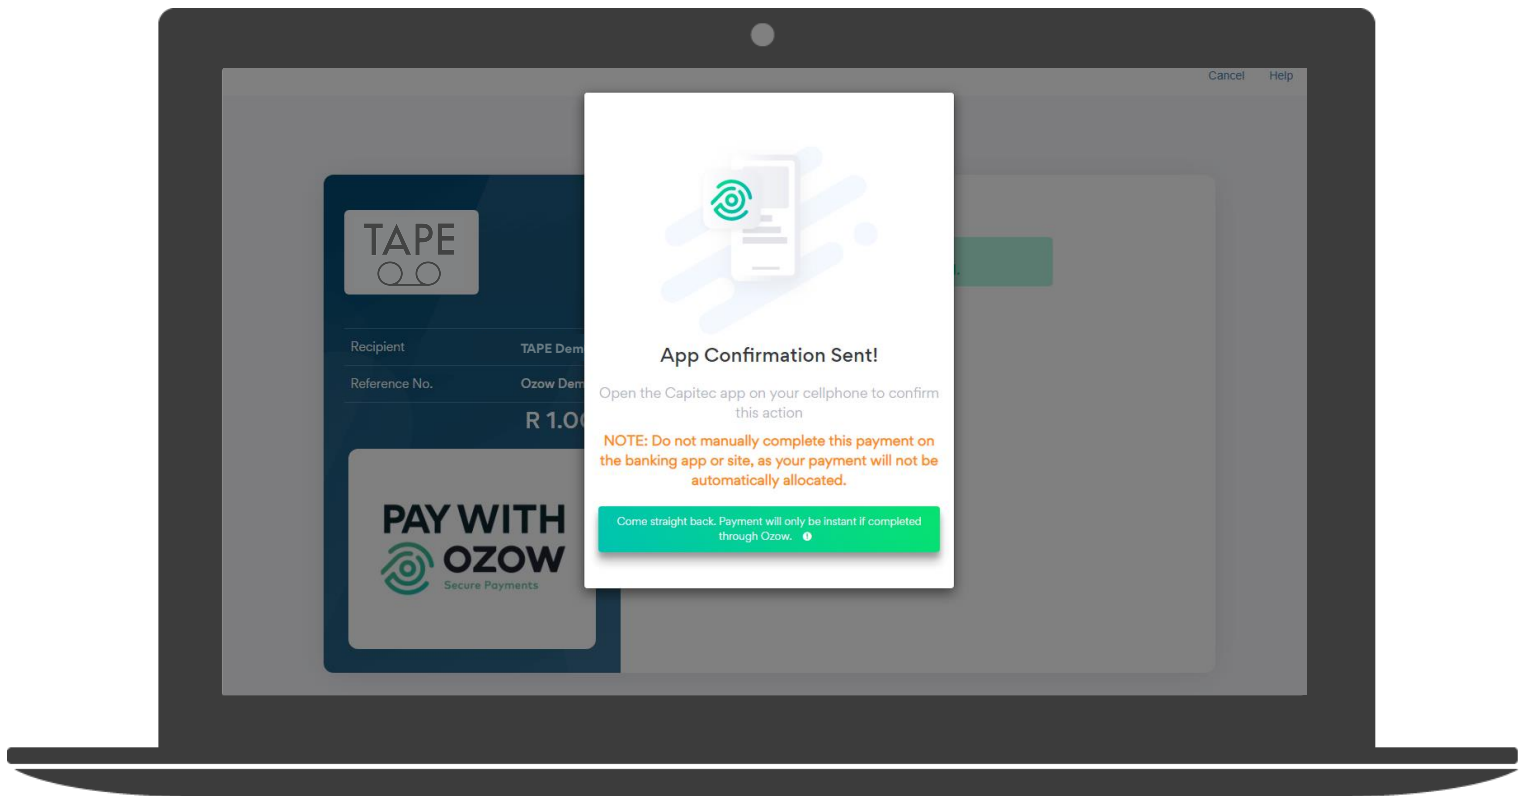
Cancel Help

TAPE

Recipient TAPE Dem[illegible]

Reference No. Ozow Dem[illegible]

R 1.0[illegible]

PAY WITH OZOW
Secure Payments

App Confirmation Sent!

Open the Capitec app on your cellphone to confirm this action

NOTE: Do not manually complete this payment on the banking app or site, as your payment will not be automatically allocated.

Come straight back. Payment will only be instant if completed through Ozow.